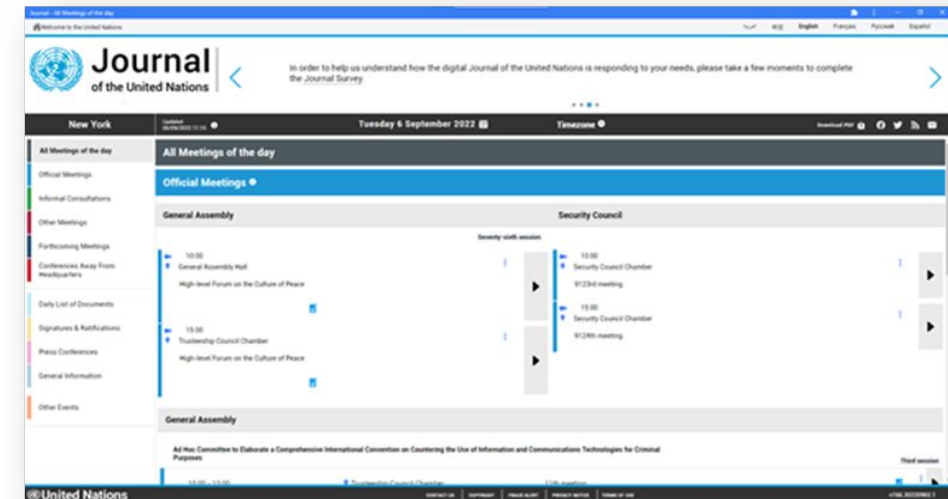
Journal - All Meetings of the day

Welcome to the United Nations

عربي 中文 English Français Русский Español

Journal of the United Nations

In order to help us understand how the digital Journal of the United Nations is responding to your needs, please take a few moments to complete the Journal Survey

New York

Updated 06/09/2022 11:16

Tuesday 6 September 2022

Timezone

Download PDF

All Meetings of the day

Official Meetings

Informal Consultations

Other Meetings

Forthcoming Meetings

Conferences Away From Headquarters

Daily List of Documents

Signatures & Ratifications

Press Conferences

General Information

Other Events

All Meetings of the day

Official Meetings

General Assembly

Security Council

Seventy-sixth session

10:00
General Assembly Hall
High-level Forum on the Culture of Peace

15:00
Trusteeship Council Chamber
High-level Forum on the Culture of Peace

10:00
Security Council Chamber
9123rd meeting

15:00
Security Council Chamber
9124th meeting

General Assembly

Ad Hoc Committee to Elaborate a Comprehensive International Convention on Countering the Use of Information and Communications Technologies for Criminal Purposes

Third session

10:00 - 13:00

Trusteeship Council Chamber

11th meeting

United Nations

CONTACT US | COPYRIGHT | FRAUD ALERT | PRIVACY NOTICE | TERMS OF USE

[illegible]